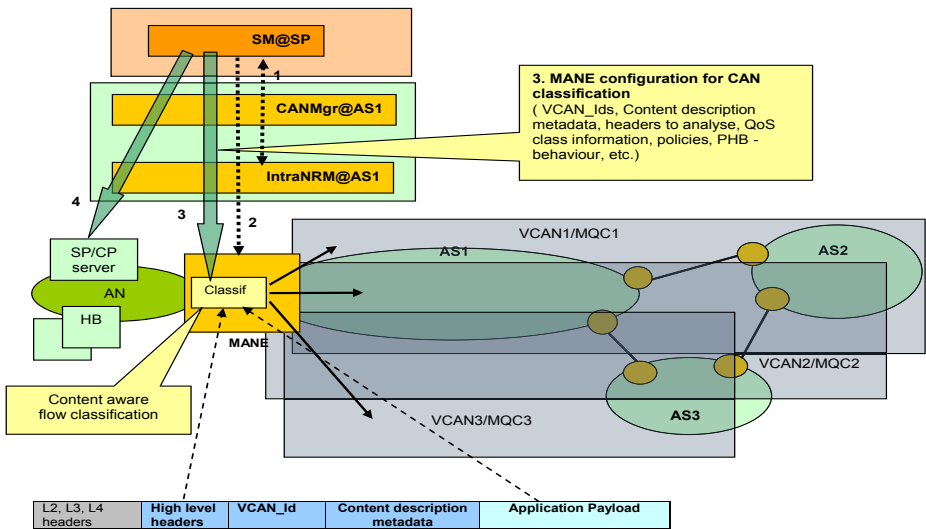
SM@SP

1

3. MANE configuration for CAN classification
( VCAN_Ids, Content description metadata, headers to analyse, QoS class information, policies, PHB - behaviour, etc.)

CANMgr@AS1

IntraNRM@AS1

4

3

2

VCAN1/MQC1

AS1

AS2

SP/CP server

AN

Classif

HB

MANE

VCAN2/MQC2

Content aware flow classification

VCAN3/MQC3

AS3

| L2, L3, L4 headers | High level headers | VCAN_Id | Content description metadata | Application Payload |
|---|---|---|---|---|